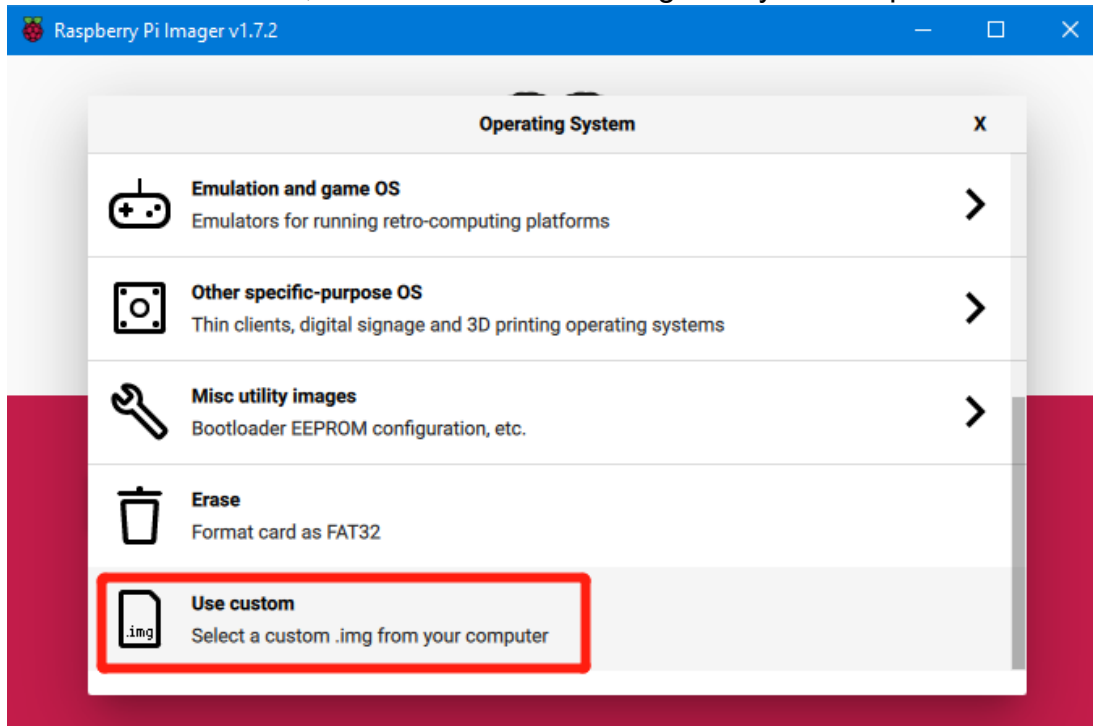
Raspberry Pi Imager v1.7.2

Operating System

X

Emulation and game OS
Emulators for running retro-computing platforms

Other specific-purpose OS
Thin clients, digital signage and 3D printing operating systems

Misc utility images
Bootloader EEPROM configuration, etc.

Erase
Format card as FAT32

.img
Use custom
Select a custom .img from your computer